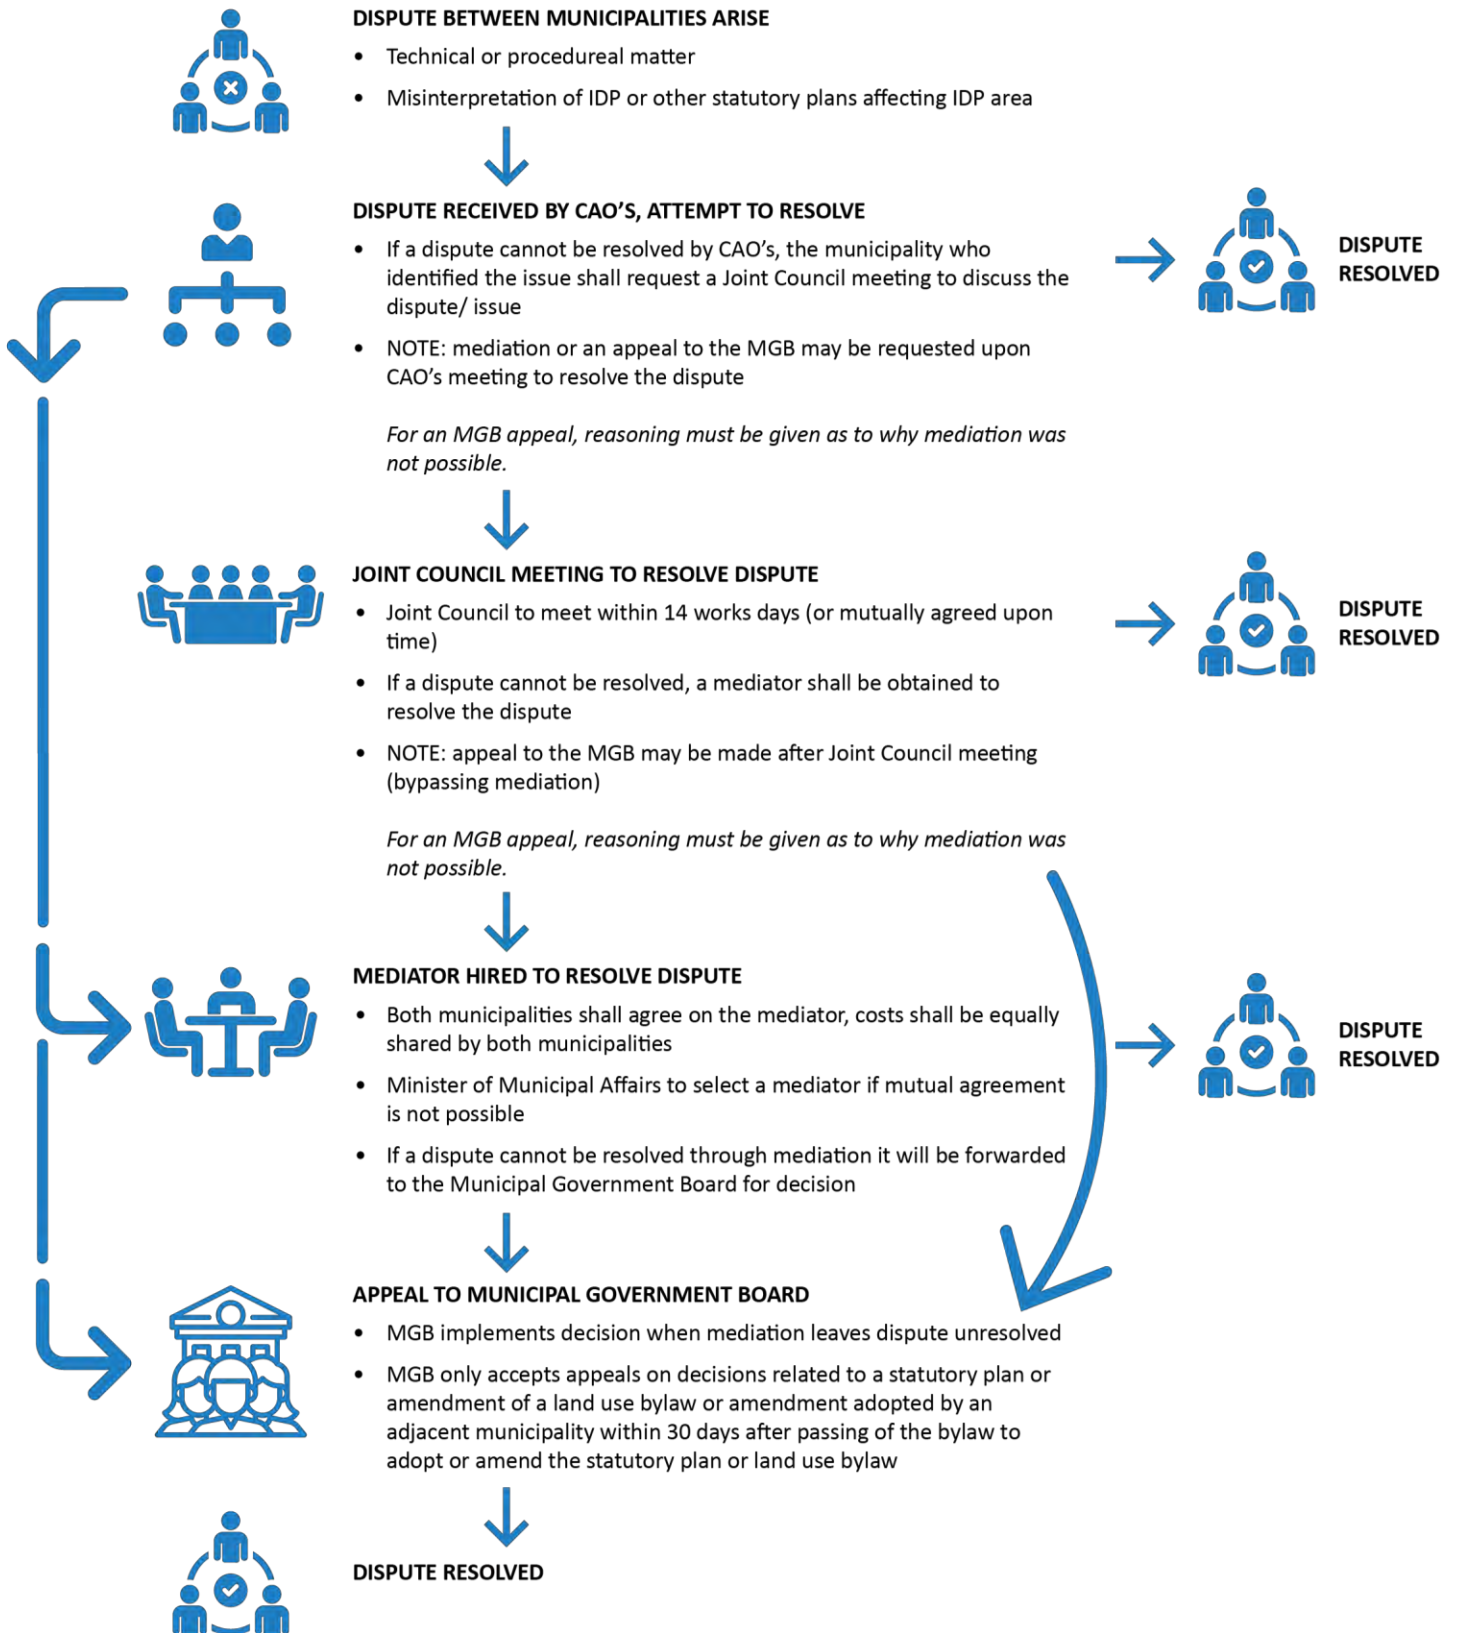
DISPUTE BETWEEN MUNICIPALITIES ARISE

- Technical or procedureal matter
- Misinterpretation of IDP or other statutory plans affecting IDP area

DISPUTE RECEIVED BY CAO'S, ATTEMPT TO RESOLVE

- If a dispute cannot be resolved by CAO's, the municipality who identified the issue shall request a Joint Council meeting to discuss the dispute/ issue
- NOTE: mediation or an appeal to the MGB may be requested upon CAO's meeting to resolve the dispute

For an MGB appeal, reasoning must be given as to why mediation was not possible.

DISPUTE RESOLVED

JOINT COUNCIL MEETING TO RESOLVE DISPUTE

- Joint Council to meet within 14 works days (or mutually agreed upon time)
- If a dispute cannot be resolved, a mediator shall be obtained to resolve the dispute
- NOTE: appeal to the MGB may be made after Joint Council meeting (bypassing mediation)

For an MGB appeal, reasoning must be given as to why mediation was not possible.

DISPUTE RESOLVED

MEDIATOR HIRED TO RESOLVE DISPUTE

- Both municipalities shall agree on the mediator, costs shall be equally shared by both municipalities
- Minister of Municipal Affairs to select a mediator if mutual agreement is not possible
- If a dispute cannot be resolved through mediation it will be forwarded to the Municipal Government Board for decision

DISPUTE RESOLVED

APPEAL TO MUNICIPAL GOVERNMENT BOARD

- MGB implements decision when mediation leaves dispute unresolved
- MGB only accepts appeals on decisions related to a statutory plan or amendment of a land use bylaw or amendment adopted by an adjacent municipality within 30 days after passing of the bylaw to adopt or amend the statutory plan or land use bylaw

DISPUTE RESOLVED